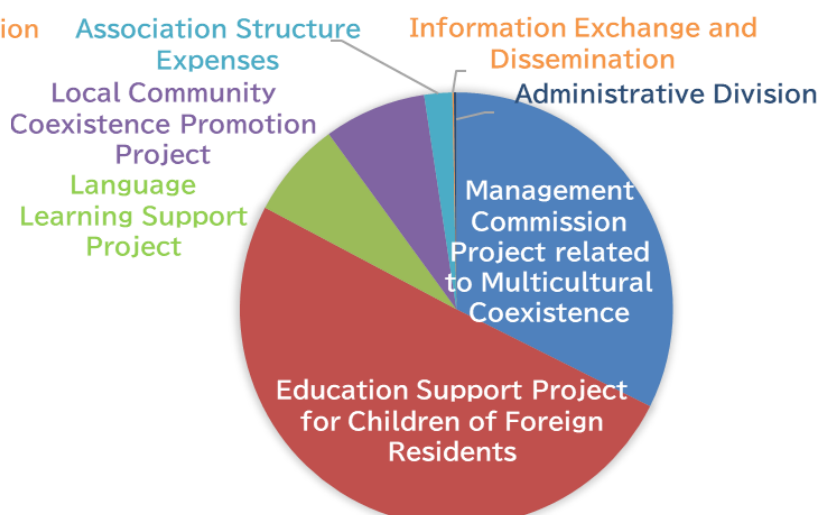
ion

Association Structure Expenses

Information Exchange and Dissemination

Administrative Division

Local Community Coexistence Promotion Project

Language Learning Support Project

Management Commission Project related to Multicultural Coexistence

Education Support Project for Children of Foreign Residents